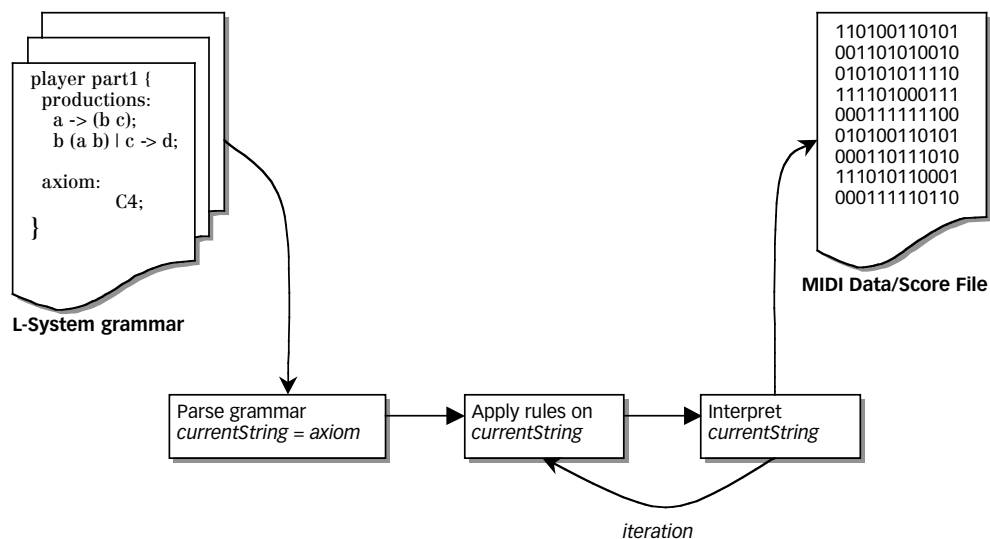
player part1 {
productions:
a -> (b c);
b (a b) | c -> d;

axiom:
C4;
}

L-System grammar

110100110101
001101010010
010101011110
111101000111
000111111100
010100110101
000110111010
111010110001
000111110110

MIDI Data/Score File

Parse grammar
*currentString* = *axiom*

Apply rules on
*currentString*

Interpret
*currentString*

*iteration*